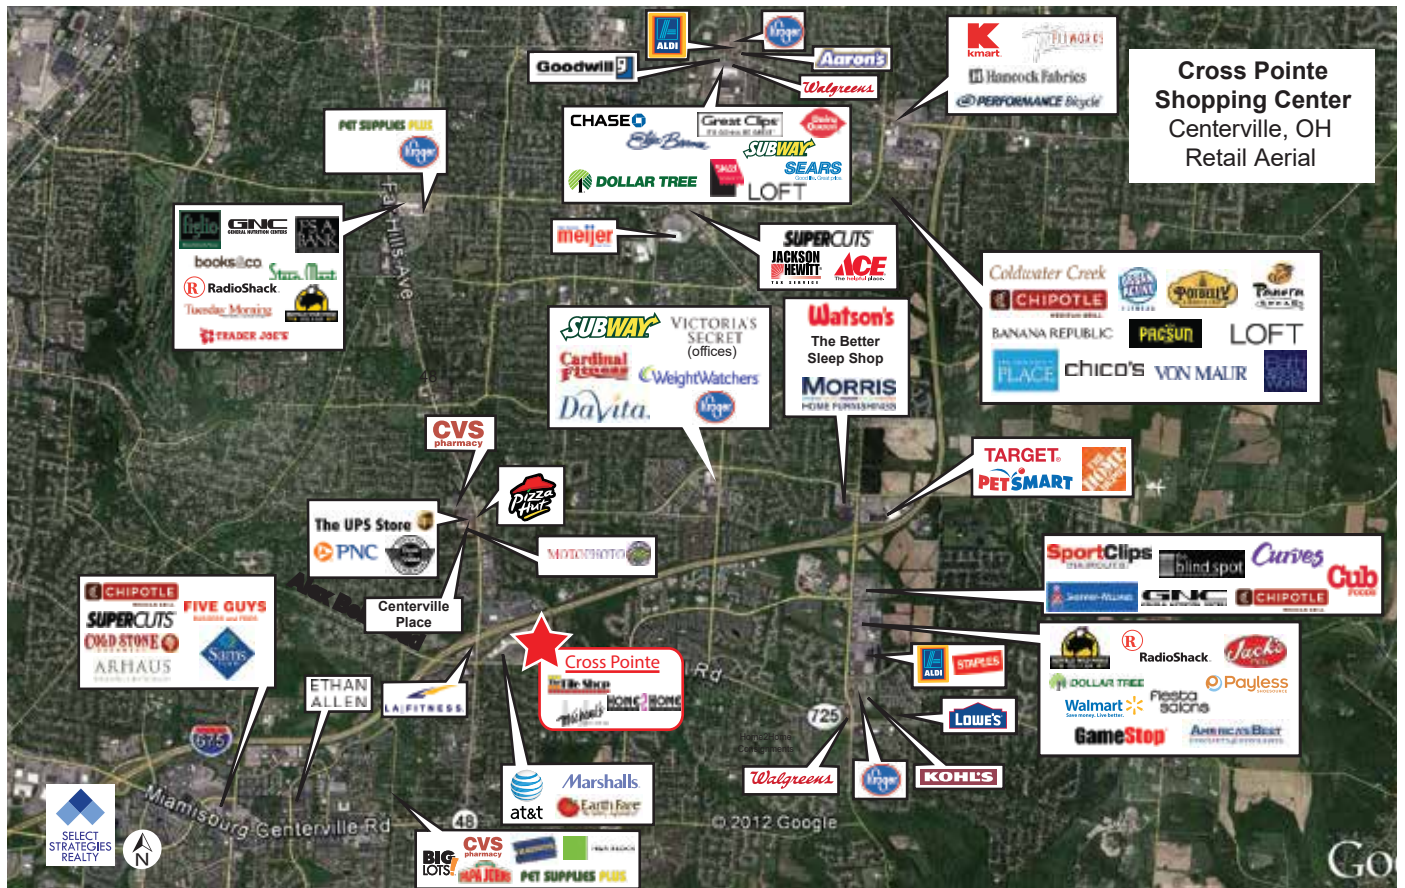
Cross Pointe Shopping Center
Centerville, OH
Retail Aerial

Goodwill
ALDI
Kroger
Aaron's
Walgreens

Kmart
Hancock Fabrics
PERFORMANCE Bicycle

CHASE
Great Clips
Dairy Queen
Elder-Beerman
SUBWAY
SEARS
DOLLAR TREE
LOFT

PET SUPPLIES PLUS
Kroger

fielo
GNC
books & co
Stein Mart
RadioShack
Tuesday Morning
TRADER JOE'S

meijer

SUPERCUTS
JACKSON HEWITT
ACE

Coldwater Creek
CHIPOTLE
Panera BREAD
BANANA REPUBLIC
PACSUN
LOFT
PLACE
chico's
VON MAUR

SUBWAY
VICTORIA'S SECRET (offices)
Cardinal Fitness
WeightWatchers
DaVita
Kroger

Watson's
The Better Sleep Shop
MORRIS HOME FURNISHINGS

CVS pharmacy
Pizza Hut

TARGET
PETSMART
THE HOME DEPOT

The UPS Store
PNC
MOTOPHOTO

SportClips
blind spot
Curves
GNC
CHIPOTLE
Cub Foods

CHIPOTLE
FIVE GUYS
SUPERCUTS
COLD STONE
ARHAUS
Sam's

Centerville Place

Cross Pointe
The Tile Shop
HOME 2 HOME

RadioShack
Jack's
DOLLAR TREE
Payless
Walmart
Fiesta salons
GameStop
America's Best

ALDI
STAPLES
LOWE'S

ETHAN ALLEN
LA FITNESS

675
725
48

Walgreens
Kroger
KOHL'S

at&t
Marshalls
Earth Fare

BIG LOTS!
CVS pharmacy
BLOCKBUSTER
H&R BLOCK
PAPA JOHN'S
PET SUPPLIES PLUS

SELECT STRATEGIES REALTY
N

Far Hills Ave
Miamisburg Centerville Rd
Rd
© 2012 Google
Go